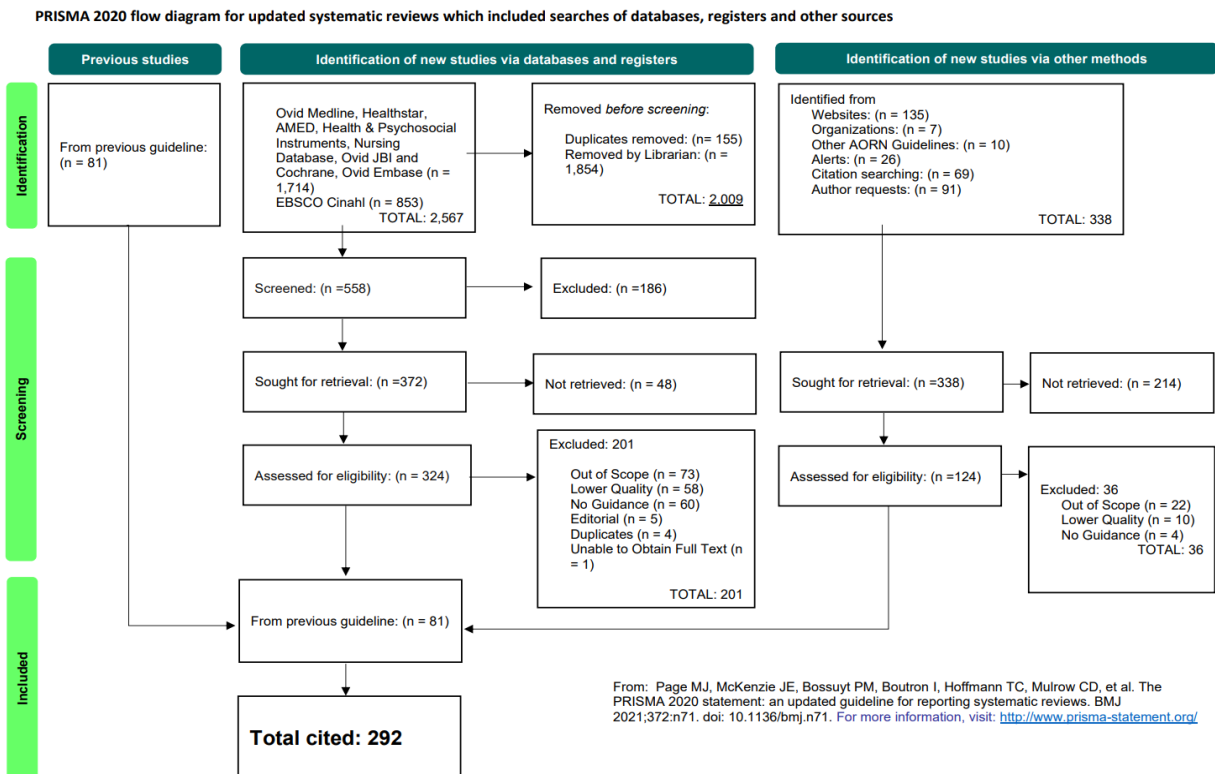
PRISMA 2020 flow diagram for updated systematic reviews which included searches of databases, registers and other sources

Previous studies

Identification of new studies via databases and registers

Identification of new studies via other methods

Identification

From previous guideline: (n = 81)

Ovid Medline, Healthstar, AMED, Health & Psychosocial Instruments, Nursing Database, Ovid JBI and Cochrane, Ovid Embase (n = 1,714)
EBSCO Cinahl (n = 853)
TOTAL: 2,567

Removed *before screening*:

Duplicates removed: (n= 155)
Removed by Librarian: (n = 1,854)

TOTAL: 2,009

Identified from
Websites: (n = 135)
Organizations: (n = 7)
Other AORN Guidelines: (n = 10)
Alerts: (n = 26)
Citation searching: (n = 69)
Author requests: (n = 91)
TOTAL: 338

Screening

Screened: (n =558)

Excluded: (n =186)

Sought for retrieval: (n =372)

Not retrieved: (n = 48)

Sought for retrieval: (n =338)

Not retrieved: (n = 214)

Assessed for eligibility: (n = 324)

Excluded: 201

Out of Scope (n = 73)
Lower Quality (n = 58)
No Guidance (n = 60)
Editorial (n = 5)
Duplicates (n = 4)
Unable to Obtain Full Text (n = 1)

TOTAL: 201

Assessed for eligibility: (n =124)

Excluded: 36
Out of Scope (n = 22)
Lower Quality (n = 10)
No Guidance (n = 4)
TOTAL: 36

Included

From previous guideline: (n = 81)

Total cited: 292

From: Page MJ, McKenzie JE, Bossuyt PM, Boutron I, Hoffmann TC, Mulrow CD, et al. The PRISMA 2020 statement: an updated guideline for reporting systematic reviews. BMJ 2021;372:n71. doi: 10.1136/bmj.n71. For more information, visit: http://www.prisma-statement.org/